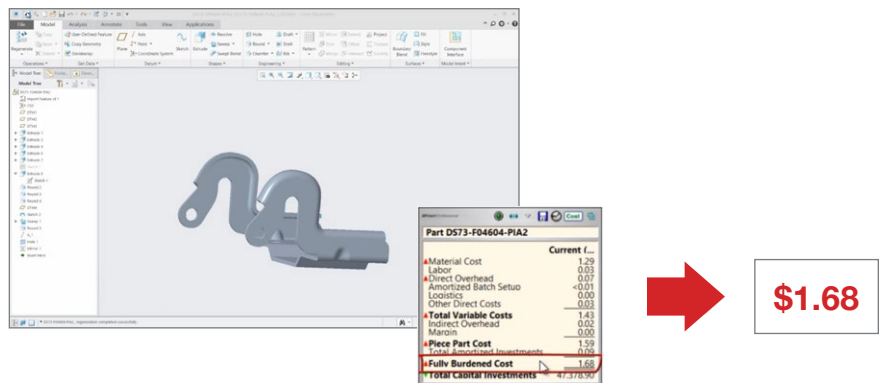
File Model Analysis Annotate Tools View Applications

Regenerate Copy Paste Delete User-Defined Feature Copy Geometry Shrinkwrap Plane Axis Point Coordinate System Sketch Extrude Revolve Sweep Swept Blend Hole Round Chamfer Draft Shell Rib Pattern Mirror Extend Trim Offset Merge Intersect Project Thicken Solidify Boundary Blend Freestyle Fill Style Component Interface

Operations Get Data Datum Shapes Engineering Editing Surfaces Model Intent

Model Tree

Part DS73-F04604-PIA2

| | Current (... |
|---|---|
| Material Cost | 1.29 |
| Labor | 0.03 |
| Direct Overhead | 0.07 |
| Amortized Batch Setup | <0.01 |
| Logistics | 0.00 |
| Other Direct Costs | 0.03 |
| Total Variable Costs | 1.43 |
| Indirect Overhead | 0.02 |
| Margin | 0.00 |
| Piece Part Cost | 1.59 |
| Total Amortized Investments | 0.09 |
| Fully Burdened Cost | 1.68 |
| Total Capital Investments | 47,378.50 |

Cost

$1.68